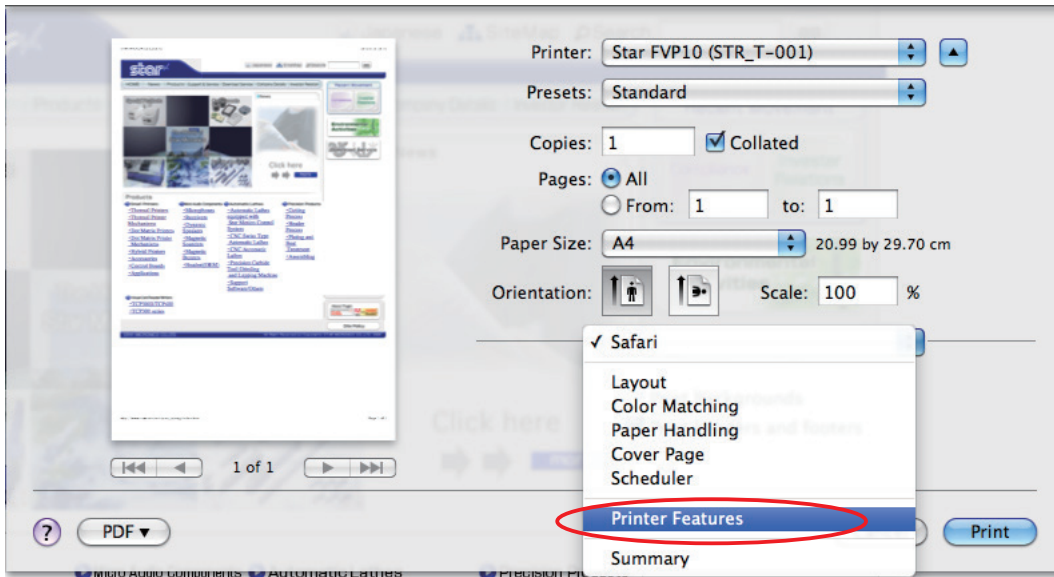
Printer: Star FVP10 (STR_T-001)

Presets: Standard

Copies: 1 Collated

Pages: All

From: 1 to: 1

Paper Size: A4 20.99 by 29.70 cm

Orientation: Scale: 100 %

✓ Safari

Layout
Color Matching
Paper Handling
Cover Page
Scheduler

Printer Features

Summary

1 of 1

?

PDF ▾

Print

star

Products

Click here